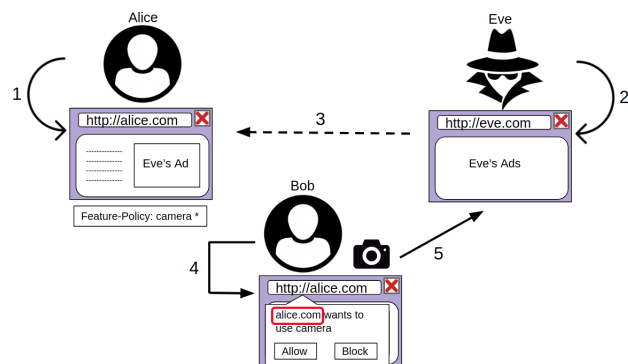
Alice

Eve

1

http://alice.com

-------------
-------------
-------------
-------------

Eve's Ad

3

http://eve.com

Eve's Ads

2

Feature-Policy: camera *

Bob

4

5

http://alice.com

alice.com wants to use camera

Allow

Block